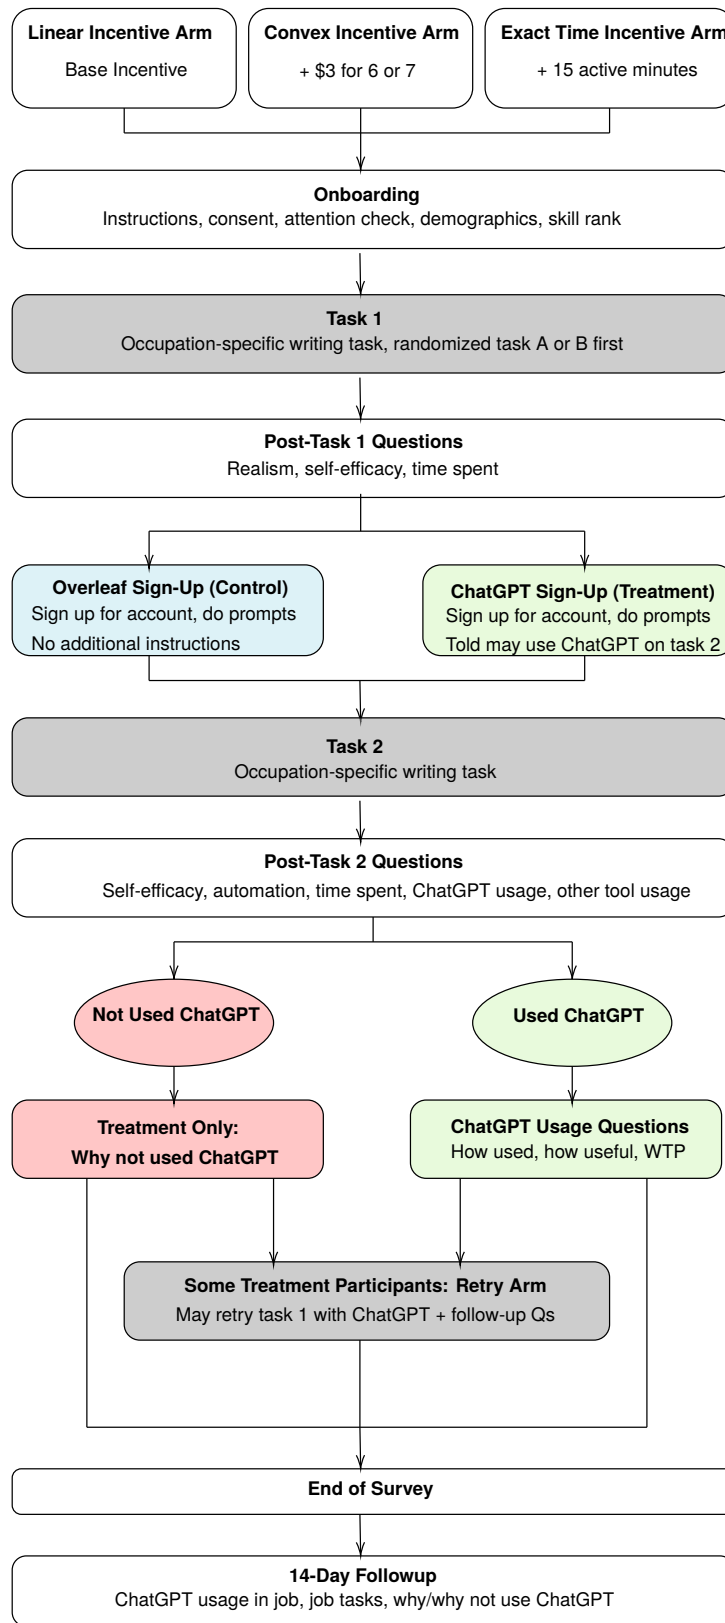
**Linear Incentive Arm**
Base Incentive

**Convex Incentive Arm**
+ \$3 for 6 or 7

**Exact Time Incentive Arm**
+ 15 active minutes

**Onboarding**
Instructions, consent, attention check, demographics, skill rank

**Task 1**
Occupation-specific writing task, randomized task A or B first

**Post-Task 1 Questions**
Realism, self-efficacy, time spent

**Overleaf Sign-Up (Control)**
Sign up for account, do prompts
No additional instructions

**ChatGPT Sign-Up (Treatment)**
Sign up for account, do prompts
Told may use ChatGPT on task 2

**Task 2**
Occupation-specific writing task

**Post-Task 2 Questions**
Self-efficacy, automation, time spent, ChatGPT usage, other tool usage

**Not Used ChatGPT**

**Used ChatGPT**

**Treatment Only:**
**Why not used ChatGPT**

**ChatGPT Usage Questions**
How used, how useful, WTP

**Some Treatment Participants: Retry Arm**
May retry task 1 with ChatGPT + follow-up Qs

**End of Survey**

**14-Day Followup**
ChatGPT usage in job, job tasks, why/why not use ChatGPT